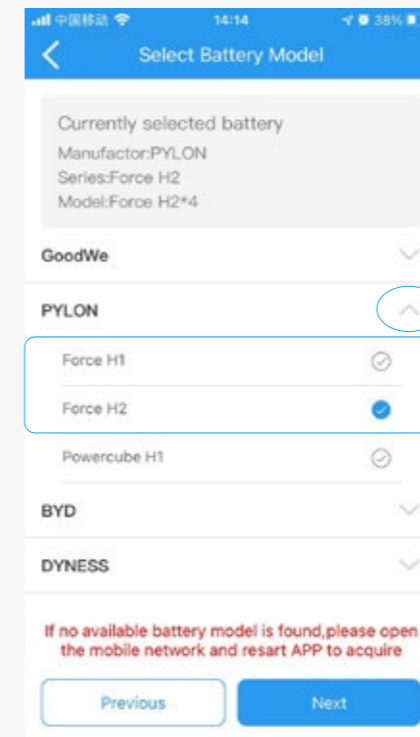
中国移动 14:14 38%

Select Battery Model

Currently selected battery
Manufactor:PYLON
Series:Force H2
Model:Force H2*4

GoodWe

PYLON

Force H1

Force H2

Powercube H1

BYD

DYNESS

If no available battery model is found,please open the mobile network and resart APP to acquire

Previous

Next